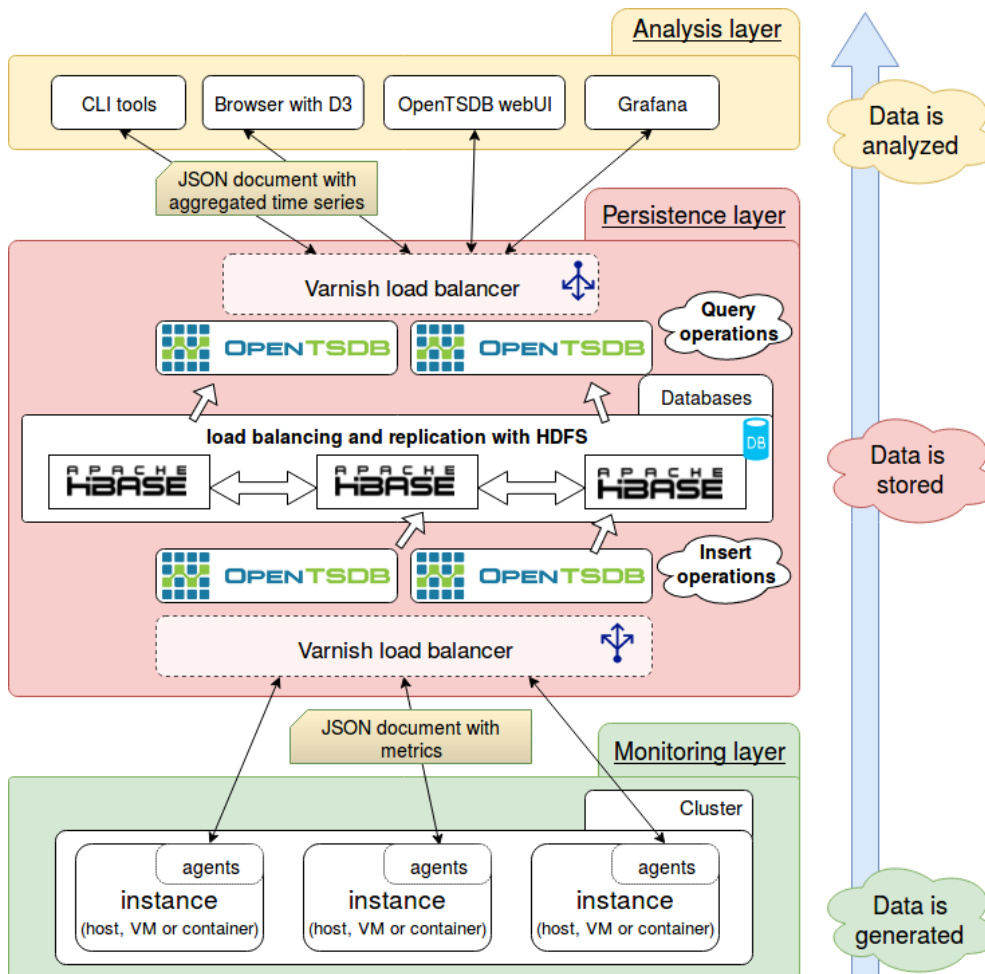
Analysis layer

CLI tools

Browser with D3

OpenTSDB webUI

Grafana

Data is analyzed

JSON document with aggregated time series

Persistence layer

Varnish load balancer

Query operations

OPENTSDB

OPENTSDB

Databases

load balancing and replication with HDFS

DB

APACHE HBASE

APACHE HBASE

APACHE HBASE

Data is stored

OPENTSDB

OPENTSDB

Insert operations

Varnish load balancer

JSON document with metrics

Monitoring layer

Cluster

agents
instance
(host, VM or container)

agents
instance
(host, VM or container)

agents
instance
(host, VM or container)

Data is generated